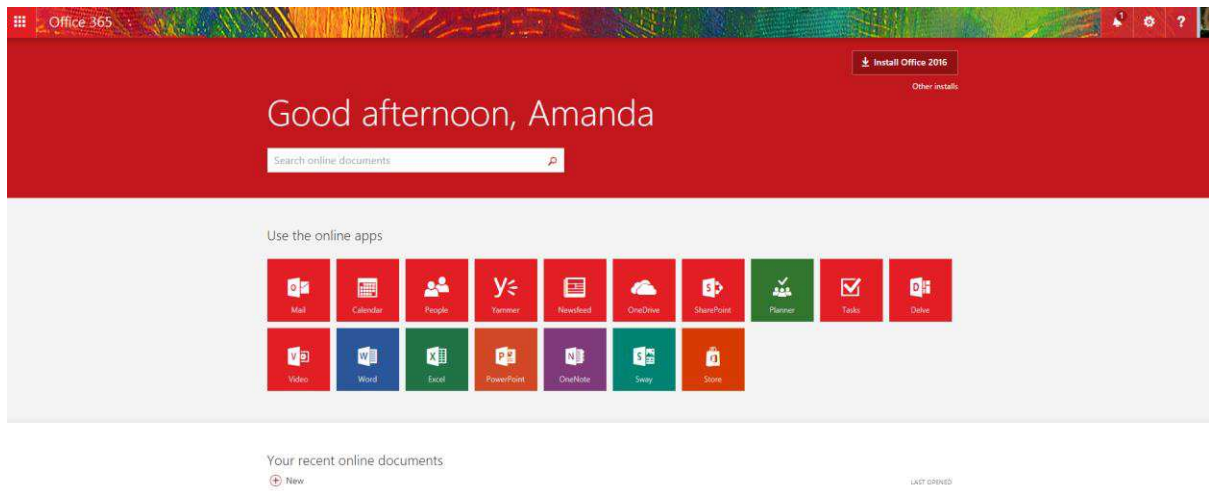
Office 365

1

?

Install Office 2016

Other installs

Good afternoon, Amanda

Search online documents

Use the online apps

Mail
Calendar
People
Yammer
Newsfeed
OneDrive
SharePoint
Planner
Tasks
Delve
Video
Word
Excel
PowerPoint
OneNote
Sway
Store

Your recent online documents

New

LAST OPENED